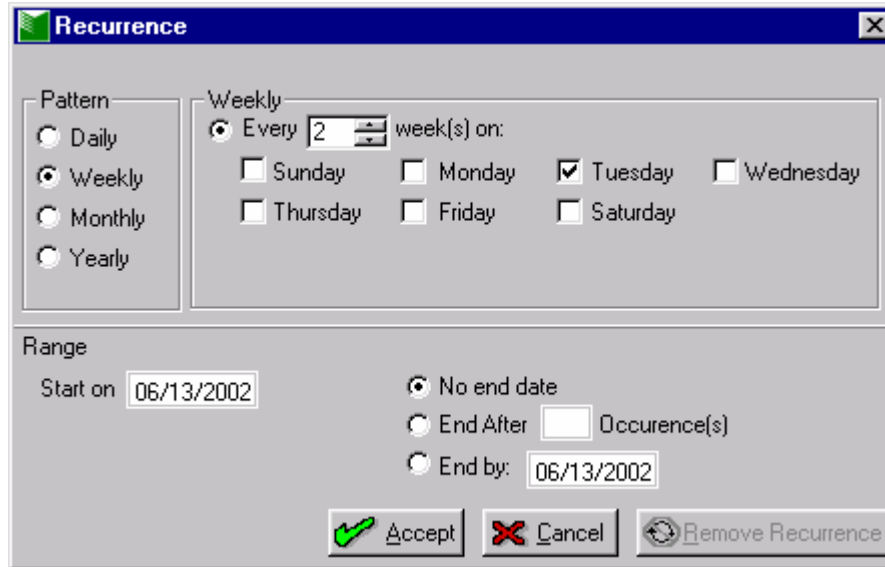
Recurrence

Pattern
Daily
Weekly
Monthly
Yearly

Weekly
Every 2 week(s) on:
Sunday
Monday
Tuesday
Wednesday
Thursday
Friday
Saturday

Range
Start on 06/13/2002
No end date
End After Occurence(s)
End by: 06/13/2002

Accept
Cancel
Remove Recurrence